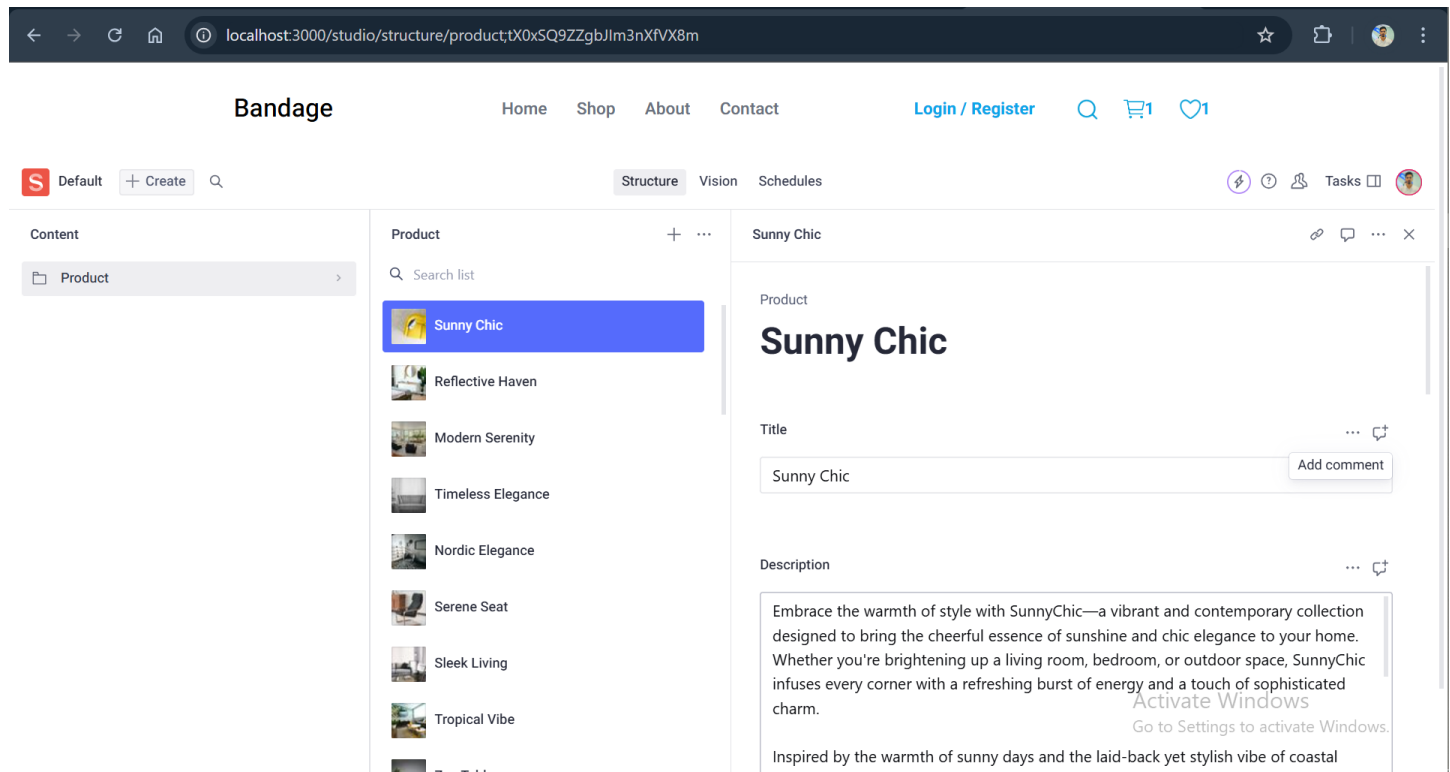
localhost:3000/studio/structure/product;tX0xSQ9ZZgbJlm3nXfVX8m

Bandage

Home Shop About Contact

Login / Register 1 1

S Default + Create

Structure Vision Schedules

Tasks

Content

Product

Product

Search list

Sunny Chic

Reflective Haven

Modern Serenity

Timeless Elegance

Nordic Elegance

Serene Seat

Sleek Living

Tropical Vibe

Sunny Chic

Product

Sunny Chic

Title

Add comment

Sunny Chic

Description

Embrace the warmth of style with SunnyChic—a vibrant and contemporary collection designed to bring the cheerful essence of sunshine and chic elegance to your home. Whether you're brightening up a living room, bedroom, or outdoor space, SunnyChic infuses every corner with a refreshing burst of energy and a touch of sophisticated charm.

Inspired by the warmth of sunny days and the laid-back yet stylish vibe of coastal

Activate Windows
Go to Settings to activate Windows.